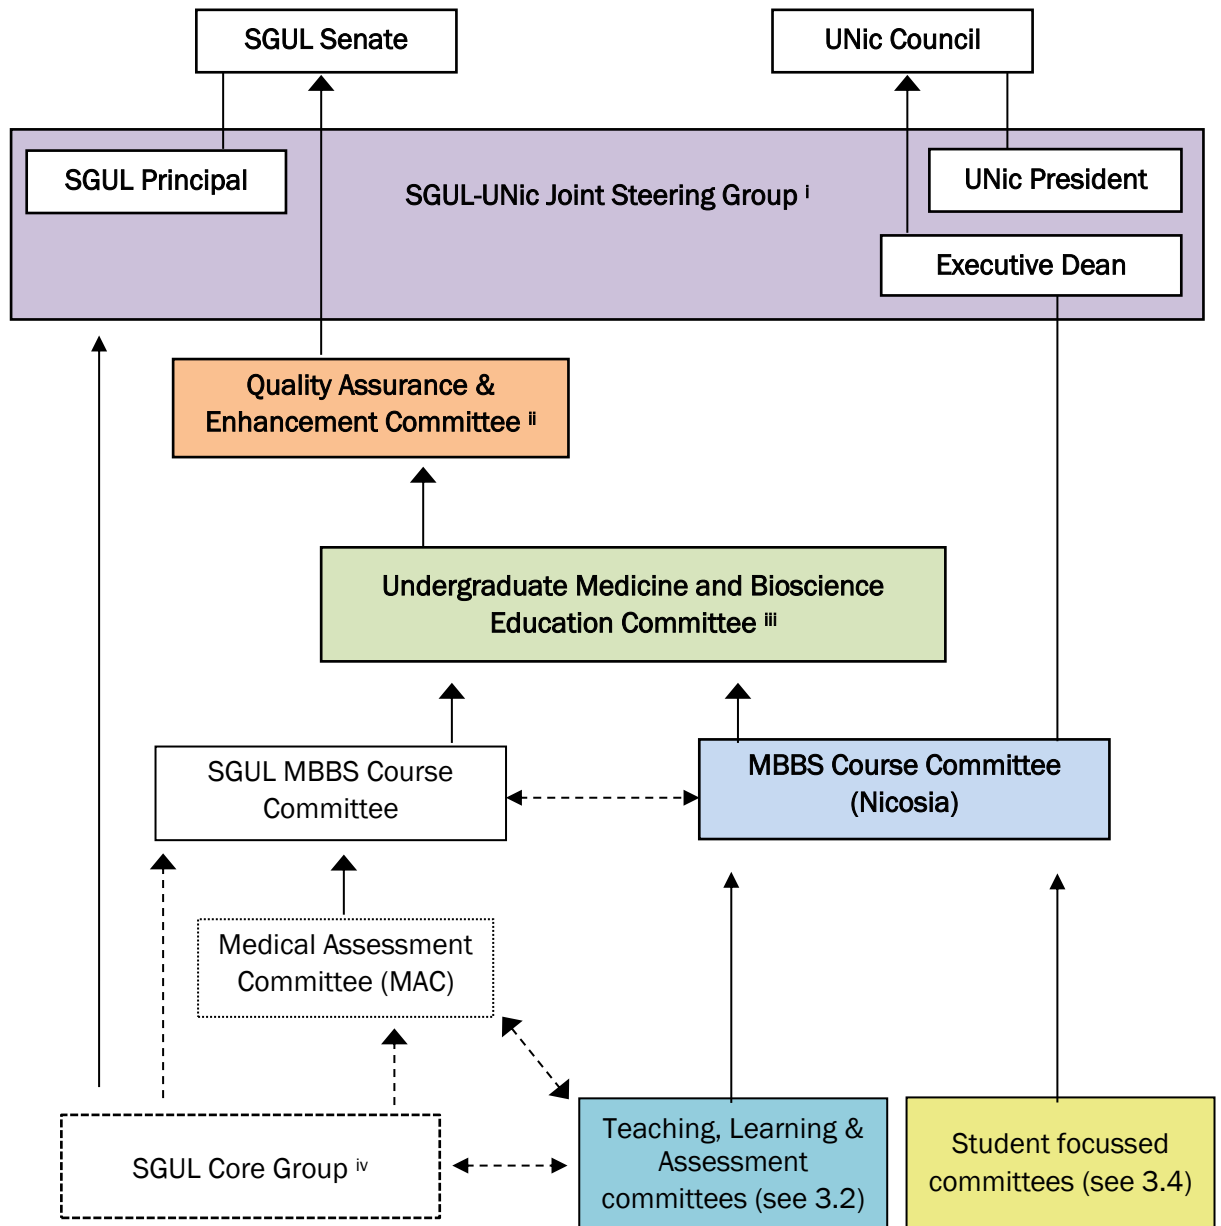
SGUL Senate

UNic Council

SGUL Principal

SGUL-UNic Joint Steering Group $^{i}$

UNic President

Executive Dean

Quality Assurance & Enhancement Committee $^{ii}$

Undergraduate Medicine and Bioscience Education Committee $^{iii}$

SGUL MBBS Course Committee

MBBS Course Committee (Nicosia)

Medical Assessment Committee (MAC)

SGUL Core Group $^{iv}$

Teaching, Learning & Assessment committees (see 3.2)

Student focussed committees (see 3.4)